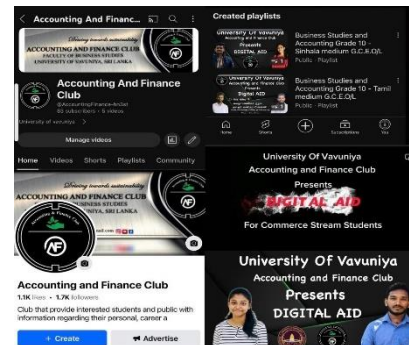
Accounting And Finance...

Driving towards sustainability
ACCOUNTING AND FINANCE CLUB
FACULTY OF BUSINESS STUDIES
UNIVERSITY OF VAVUNIYA, SRI LANKA

Accounting And Finance Club
@AccountingFinance-Andat
55 subscribers · 6 videos
University of vavuniya

Manage videos

Home Videos Shorts Playlists Community

Driving towards sustainability
ACCOUNTING AND FINANCE CLUB
FACULTY OF BUSINESS STUDIES
UNIVERSITY OF VAVUNIYA, SRI LANKA

Accounting and Finance Club
1.1K likes · 1.7K followers
Club that provide interested students and public with information regarding their personal, career a

+ Create
Advertise

Created playlists

University Of Vavuniya
Presents
DIGITAL AID

Business Studies and Accounting Grade 10 - Sinhala medium G.C.E.O/L
Public · Playlist

University Of Vavuniya
Presents
Digital AID

Business Studies and Accounting Grade 10 - Tamil medium G.C.E.O/L
Public · Playlist

Home Shorts Subscriptions You

University Of Vavuniya
Accounting and Finance Club
Presents
DIGITAL AID
For Commerce Stream Students

University Of Vavuniya
Accounting and Finance Club
Presents
DIGITAL AID